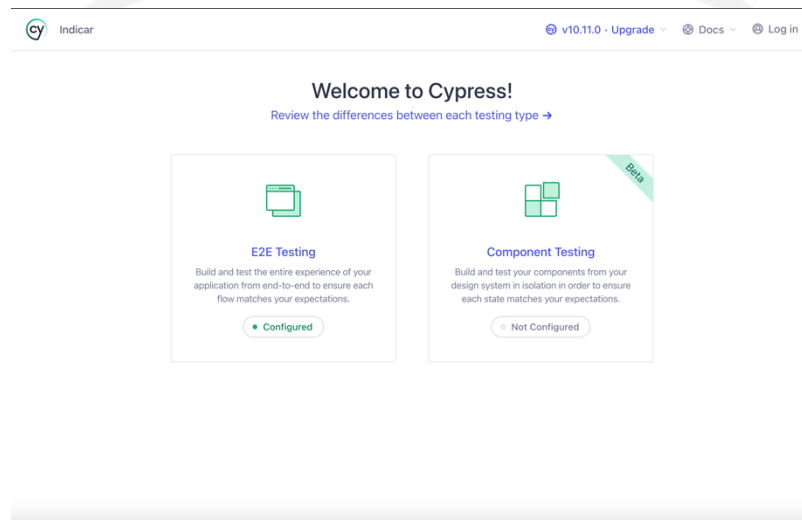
cy Indicar

v10.11.0 · Upgrade Docs Log in

Welcome to Cypress!

Review the differences between each testing type →

E2E Testing

Build and test the entire experience of your application from end-to-end to ensure each flow matches your expectations.

Configured

Beta

Component Testing

Build and test your components from your design system in isolation in order to ensure each state matches your expectations.

Not Configured